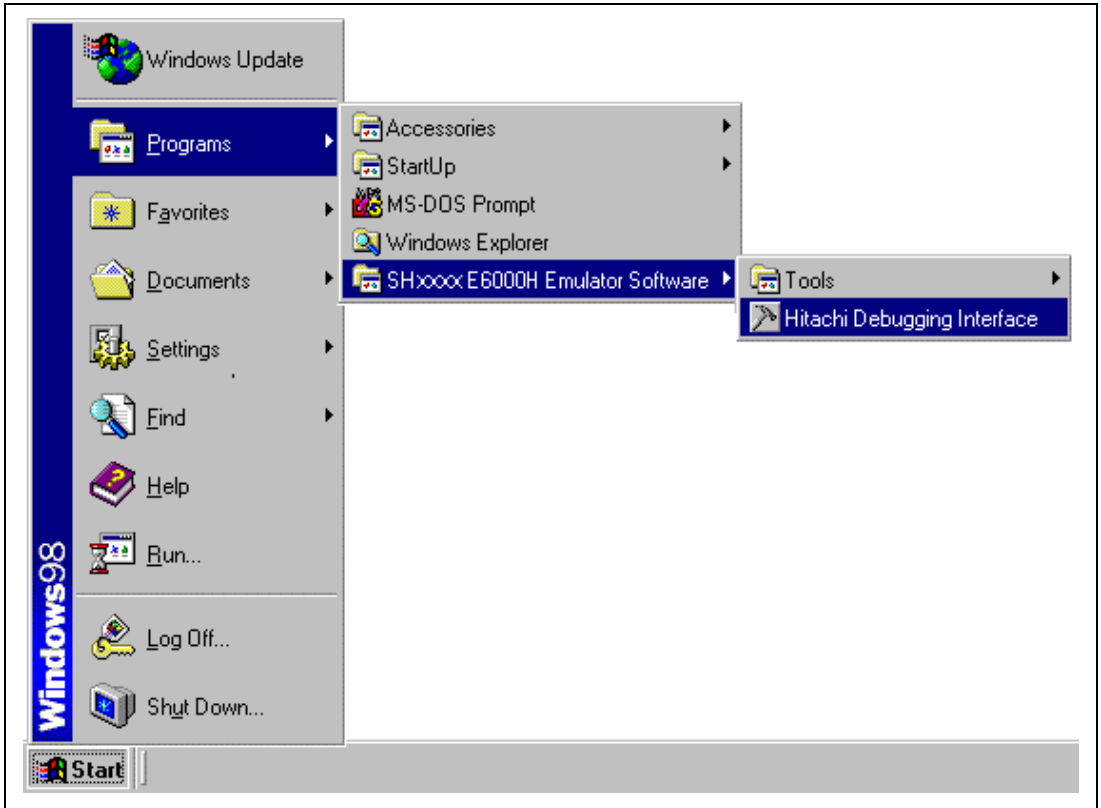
Windows Update
Programs
Favorites
Documents
Settings
Find
Help
Run...
Log Off...
Shut Down...
Windows98
Accessories
StartUp
MS-DOS Prompt
Windows Explorer
SHxxxx E6000H Emulator Software
Tools
Hitachi Debugging Interface
Start